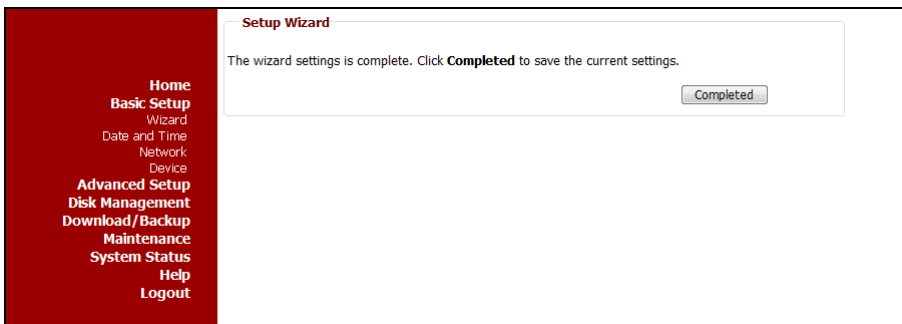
Home
Basic Setup
Wizard
Date and Time
Network
Device
Advanced Setup
Disk Management
Download/Backup
Maintenance
System Status
Help
Logout

Setup Wizard

The wizard settings is complete. Click **Completed** to save the current settings.

Completed